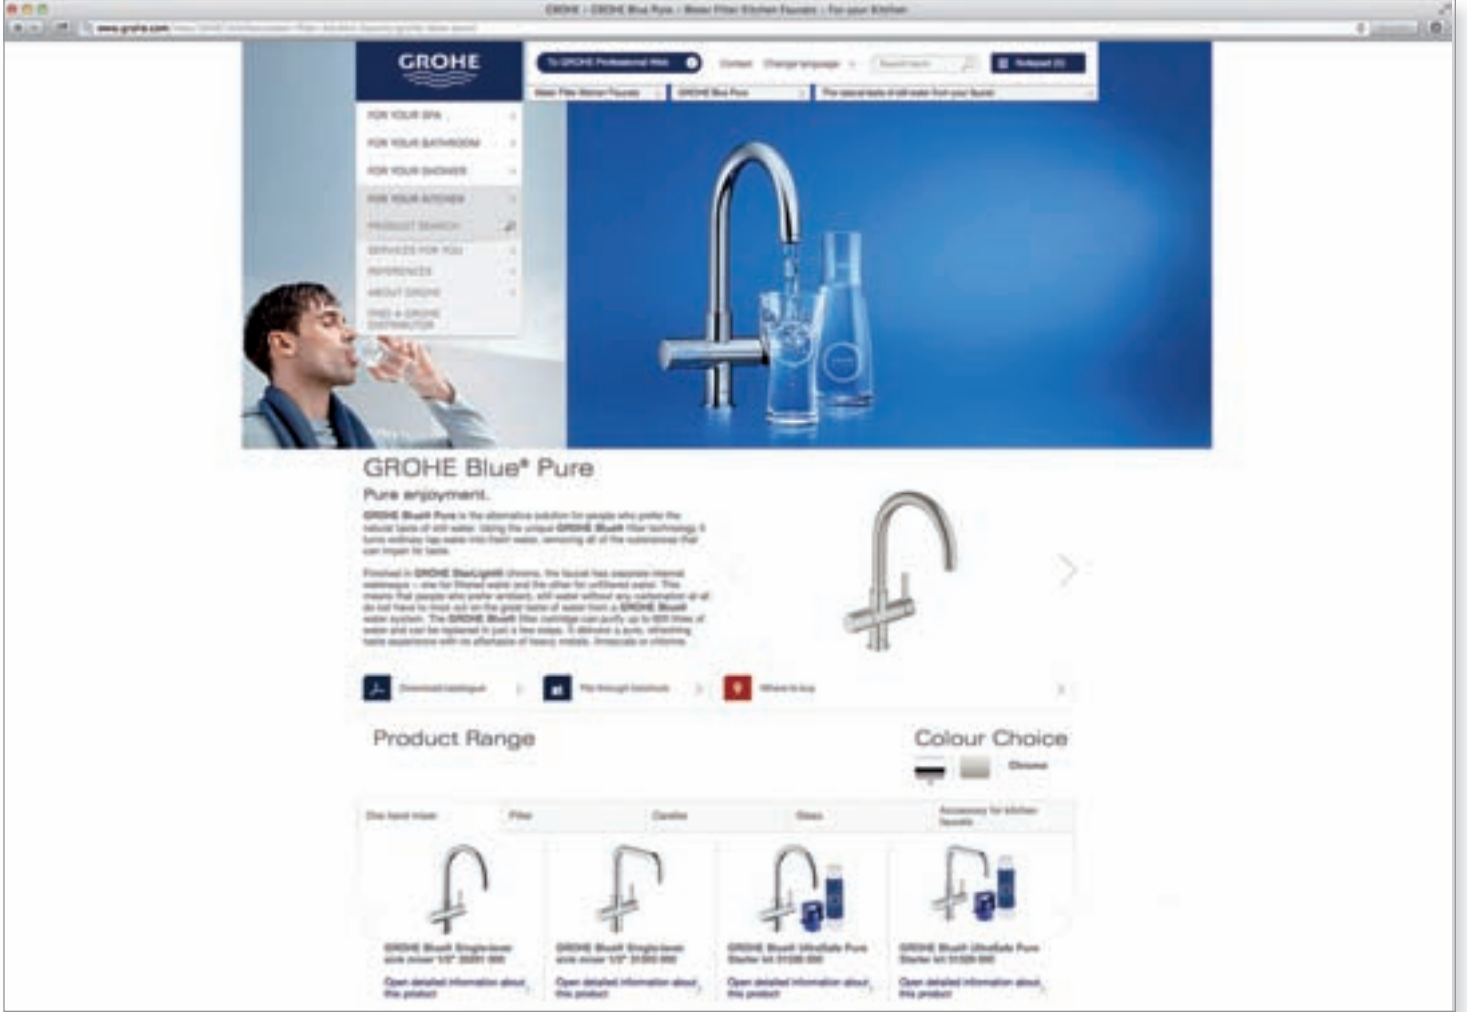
GROHE - GROHE Blue Pure - Water Filter Kitchen Faucets - For your Kitchen

www.grohe.com

GROHE

To GROHE Professional Web

Contact

Change language

Notepad (0)

Water Filter Kitchen Faucets

GROHE Blue Pure

The natural taste of still water from your faucet

FOR YOUR SPA

FOR YOUR BATHROOM

FOR YOUR SHOWER

FOR YOUR KITCHEN

PRODUCT SEARCH

SERVICES FOR YOU

REFERENCES

ABOUT GROHE

FIND A GROHE DISTRIBUTOR

GROHE Blue® Pure

Pure enjoyment.

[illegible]

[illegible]

Download catalogue

Flip through brochure

Where to buy

Product Range

Colour Choice

Chrome

One hand mixer

Filter

Carafe

Glass

Accessory for kitchen faucets

GROHE Blue® Single-lever sink mixer 1/2" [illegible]

Open detailed information about this product

GROHE Blue® Single-lever sink mixer 1/2" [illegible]

Open detailed information about this product

GROHE Blue® UltraSafe Pure Starter kit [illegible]

Open detailed information about this product

GROHE Blue® UltraSafe Pure Starter kit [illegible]

Open detailed information about this product